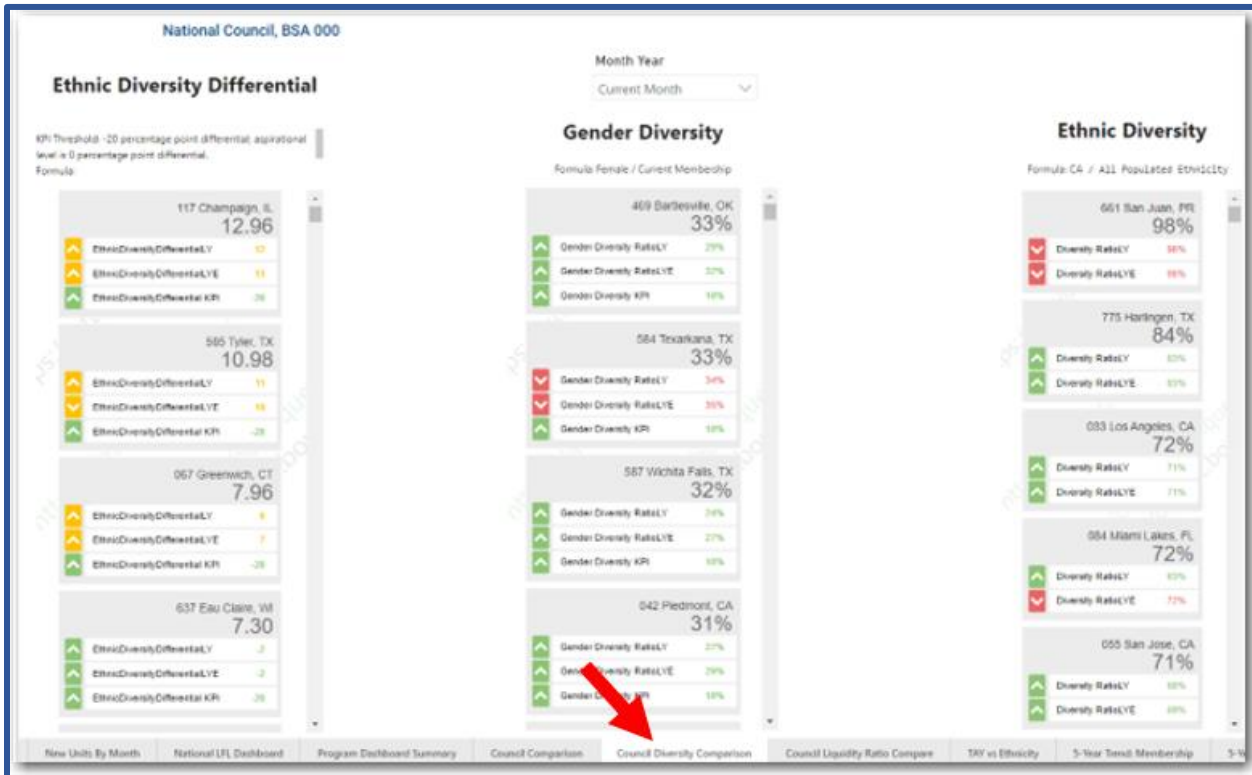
National Council, BSA 000

Ethnic Diversity Differential

Month Year
Current Month

Gender Diversity

Ethnic Diversity

KPI Threshold: -20 percentage point differential; aspirational level is 0 percentage point differential.
Formula:

Formula: Female / Current Membership

Formula: CA / All Populated Ethnicity

117 Champaign, IL
12.96
EthnicDiversityDifferentialLY 10
EthnicDiversityDifferentialLYE 11
EthnicDiversityDifferential KPI -20

585 Tyler, TX
10.98
EthnicDiversityDifferentialLY 11
EthnicDiversityDifferentialLYE 10
EthnicDiversityDifferential KPI -20

067 Greenwich, CT
7.96
EthnicDiversityDifferentialLY 6
EthnicDiversityDifferentialLYE 7
EthnicDiversityDifferential KPI -20

637 Eau Claire, WI
7.30
EthnicDiversityDifferentialLY -2
EthnicDiversityDifferentialLYE -2
EthnicDiversityDifferential KPI -20

469 Bartlesville, OK
33%
Gender Diversity RatioLY 29%
Gender Diversity RatioLYE 32%
Gender Diversity KPI 18%

584 Texarkana, TX
33%
Gender Diversity RatioLY 34%
Gender Diversity RatioLYE 35%
Gender Diversity KPI 18%

587 Wichita Falls, TX
32%
Gender Diversity RatioLY 24%
Gender Diversity RatioLYE 27%
Gender Diversity KPI 18%

042 Piedmont, CA
31%
Gender Diversity RatioLY 27%
Gender Diversity RatioLYE 29%
Gender Diversity KPI 18%

661 San Juan, PR
98%
Diversity RatioLY 98%
Diversity RatioLYE 98%

775 Harlingen, TX
84%
Diversity RatioLY 83%
Diversity RatioLYE 83%

033 Los Angeles, CA
72%
Diversity RatioLY 71%
Diversity RatioLYE 71%

084 Miami Lakes, FL
72%
Diversity RatioLY 65%
Diversity RatioLYE 72%

055 San Jose, CA
71%
Diversity RatioLY 68%
Diversity RatioLYE 69%

New Units By Month | National LFL Dashboard | Program Dashboard Summary | Council Comparison | Council Diversity Comparison | Council Liquidity Ratio Compare | TAY vs Ethnicity | 5-Year Trend Membership | 5-Y